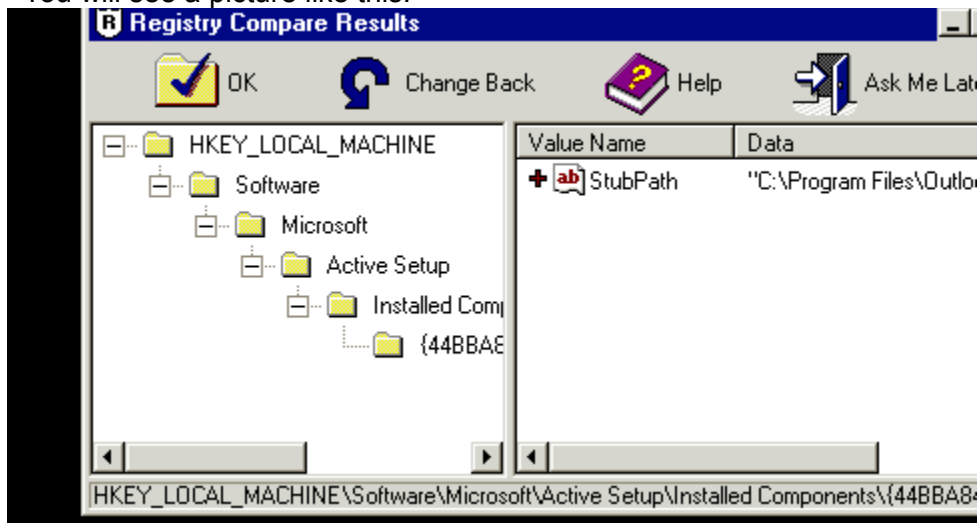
You will see a picture like this:

Registry Compare Results

OK
Change Back
Help
Ask Me Lat

HKEY_LOCAL_MACHINE
Software
Microsoft
Active Setup
Installed Comp
{44BBA8

| Value Name | Data |
|---|---|
| StubPath | "C:\Program Files\Outlo |

HKEY_LOCAL_MACHINE\Software\Microsoft\Active Setup\Installed Components\{44BBA8